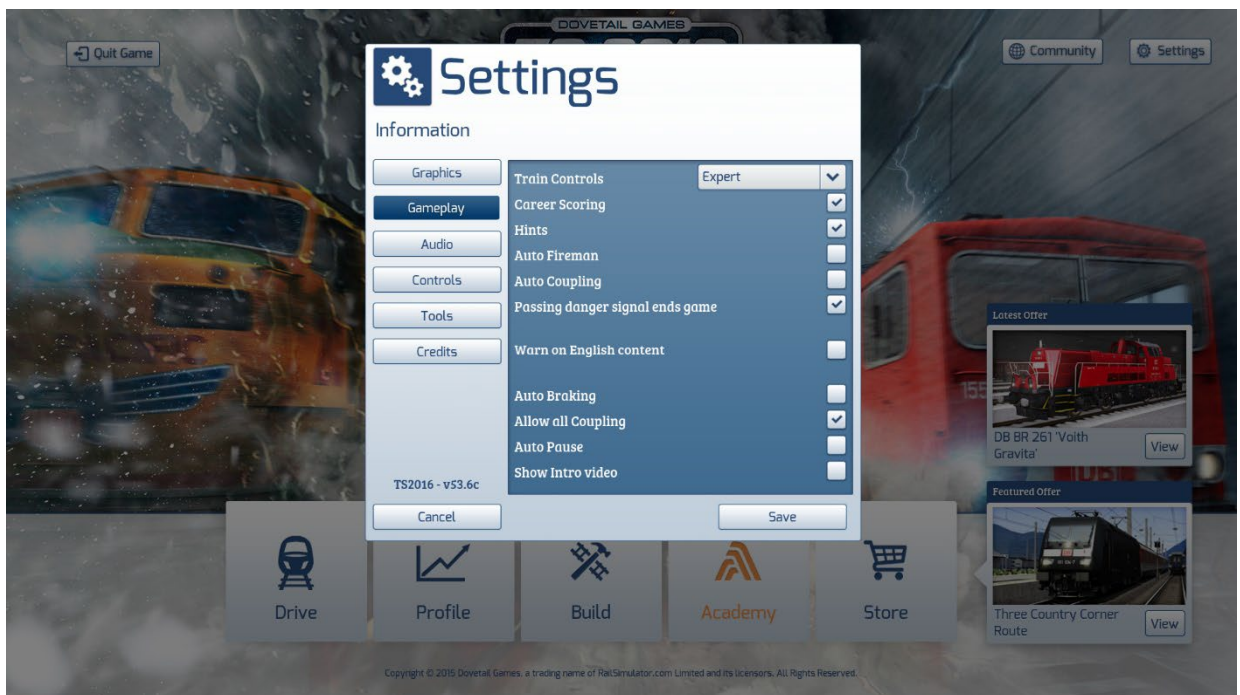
DOVETAIL GAMES

Quit Game

Community

Settings

Settings

Information

Graphics
Gameplay
Audio
Controls
Tools
Credits

Train Controls | Expert
Career Scoring
Hints
Auto Fireman
Auto Coupling
Passing danger signal ends game
Warn on English content
Auto Braking
Allow all Coupling
Auto Pause
Show Intro video

TS2016 - v53.6c

Cancel

Save

Latest Offer

DB BR 261 'Voith Gravita'

View

Featured Offer

Three Country Corner Route

View

Drive

Profile

Build

Academy

Store

Copyright © 2015 Dovetail Games, a trading name of RailSimulator.com Limited and its licensors. All Rights Reserved.